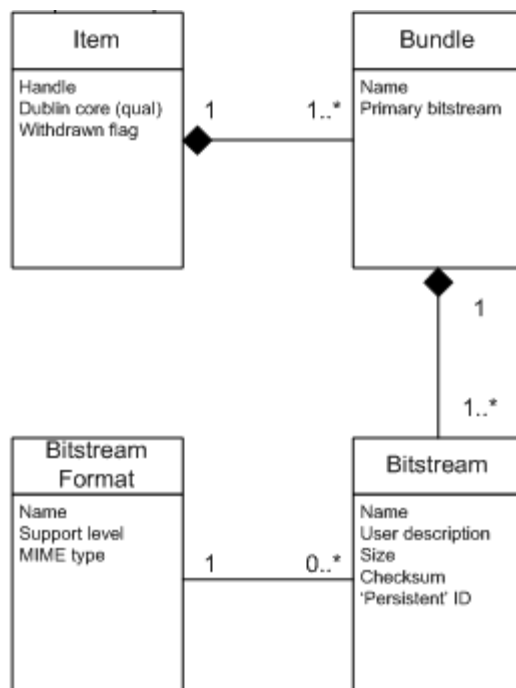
Item

Handle
Dublin core (qual)
Withdrawn flag

1

1..*

Bundle

Name
Primary bitstream

1

1..*

Bitstream Format

Name
Support level
MIME type

1

0..*

Bitstream

Name
User description
Size
Checksum
'Persistent' ID